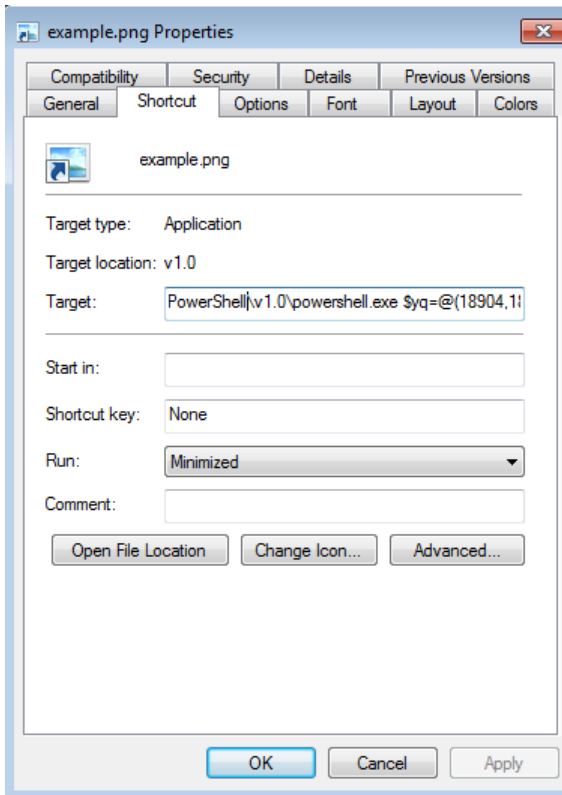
example.png Properties

Compatibility
Security
Details
Previous Versions
General
Shortcut
Options
Font
Layout
Colors

example.png

Target type: Application

Target location: v1.0

Target: PowerShell\v1.0\powershell.exe $yq=@(18904,1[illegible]

Start in:

Shortcut key: None

Run: Minimized

Comment:

Open File Location
Change Icon...
Advanced...

OK
Cancel
Apply